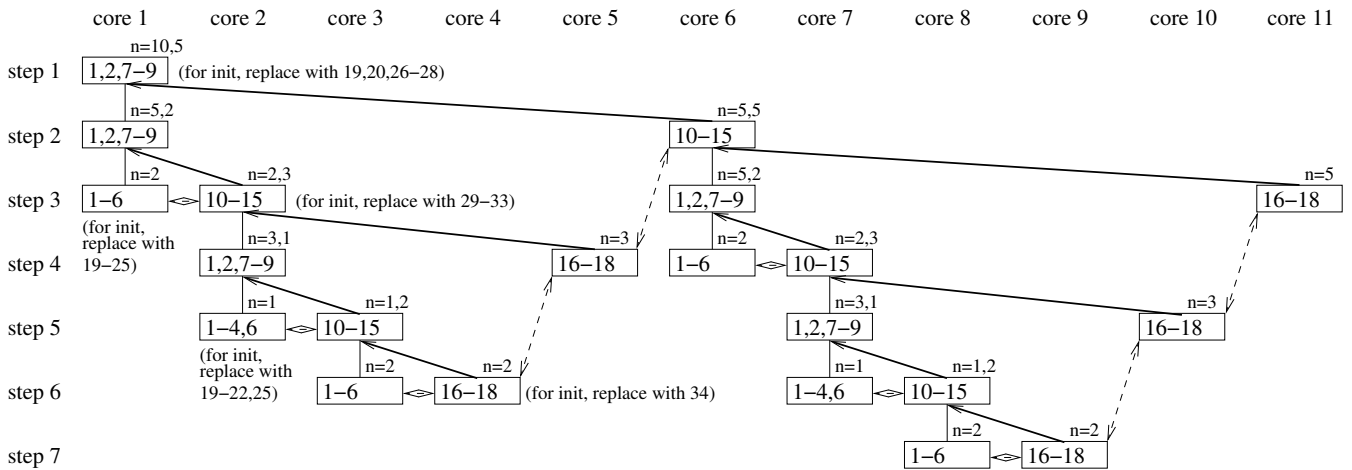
core 1 core 2 core 3 core 4 core 5 core 6 core 7 core 8 core 9 core 10 core 11

step 1
n=10,5
1,2,7−9 (for init, replace with 19,20,26−28)

step 2
n=5,2
1,2,7−9
n=5,5
10−15

step 3
n=2
1−6
n=2,3
10−15 (for init, replace with 29−33)
n=5,2
1,2,7−9
n=5
16−18
(for init, replace with 19−25)

step 4
n=3,1
1,2,7−9
n=3
16−18
n=2
1−6
n=2,3
10−15

step 5
n=1
1−4,6
n=1,2
10−15
n=3,1
1,2,7−9
n=3
16−18
(for init, replace with 19−22,25)

step 6
n=2
1−6
n=2
16−18 (for init, replace with 34)
n=1
1−4,6
n=1,2
10−15

step 7
n=2
1−6
n=2
16−18